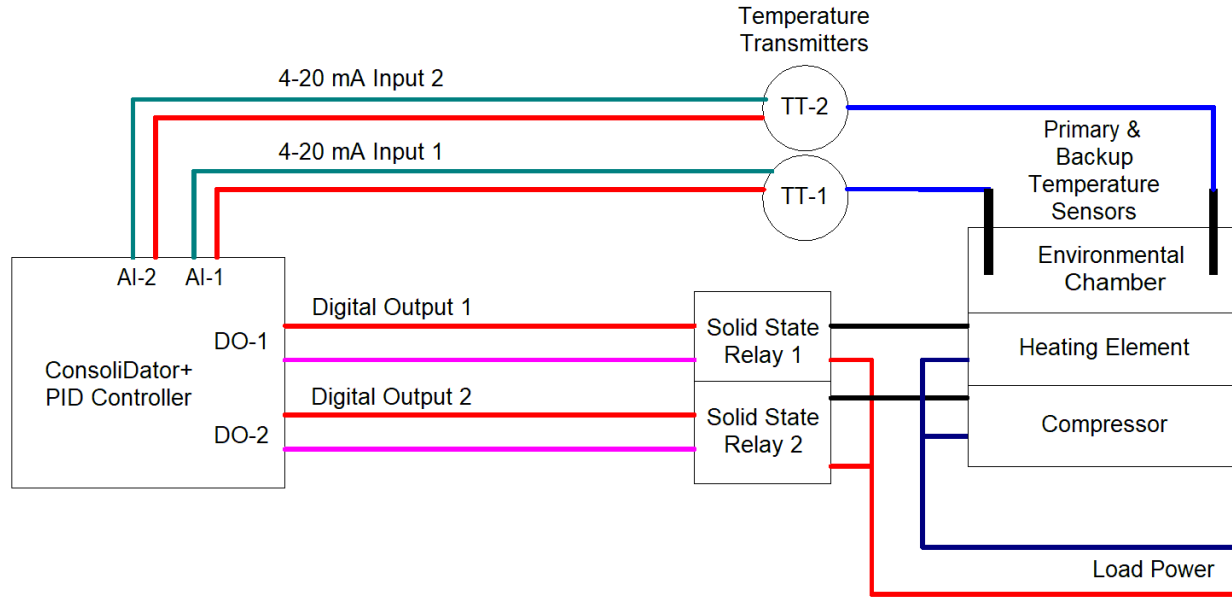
Temperature Transmitters

4-20 mA Input 2

TT-2

Primary & Backup Temperature Sensors

4-20 mA Input 1

TT-1

AI-2 AI-1

Environmental Chamber

Digital Output 1

DO-1

Solid State Relay 1

Heating Element

ConsoliDator+ PID Controller

Digital Output 2

Solid State Relay 2

Compressor

DO-2

Load Power